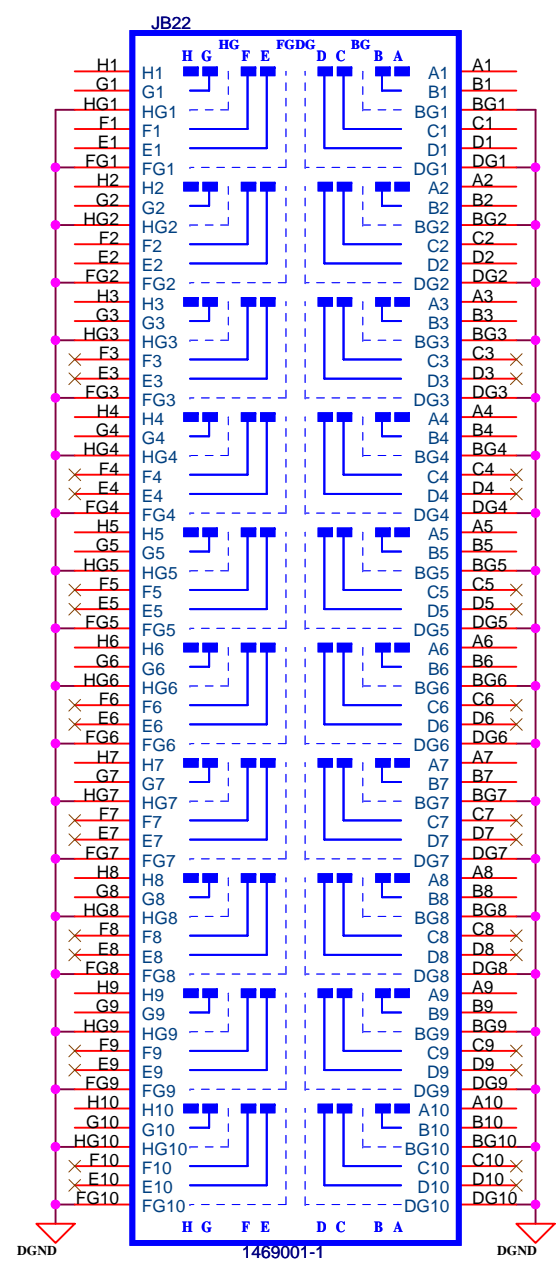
JB22

HG FGDG BG
H G F E D C B A

| H1 | H1 | A1 | A1 |
|---|---|---|---|
| G1 | G1 | B1 | B1 |
| HG1 | HG1 | BG1 | BG1 |
| F1 | F1 | C1 | C1 |
| E1 | E1 | D1 | D1 |
| FG1 | FG1 | DG1 | DG1 |
| H2 | H2 | A2 | A2 |
| G2 | G2 | B2 | B2 |
| HG2 | HG2 | BG2 | BG2 |
| F2 | F2 | C2 | C2 |
| E2 | E2 | D2 | D2 |
| FG2 | FG2 | DG2 | DG2 |
| H3 | H3 | A3 | A3 |
| G3 | G3 | B3 | B3 |
| HG3 | HG3 | BG3 | BG3 |
| F3 | F3 | C3 | C3 |
| E3 | E3 | D3 | D3 |
| FG3 | FG3 | DG3 | DG3 |
| H4 | H4 | A4 | A4 |
| G4 | G4 | B4 | B4 |
| HG4 | HG4 | BG4 | BG4 |
| F4 | F4 | C4 | C4 |
| E4 | E4 | D4 | D4 |
| FG4 | FG4 | DG4 | DG4 |
| H5 | H5 | A5 | A5 |
| G5 | G5 | B5 | B5 |
| HG5 | HG5 | BG5 | BG5 |
| F5 | F5 | C5 | C5 |
| E5 | E5 | D5 | D5 |
| FG5 | FG5 | DG5 | DG5 |
| H6 | H6 | A6 | A6 |
| G6 | G6 | B6 | B6 |
| HG6 | HG6 | BG6 | BG6 |
| F6 | F6 | C6 | C6 |
| E6 | E6 | D6 | D6 |
| FG6 | FG6 | DG6 | DG6 |
| H7 | H7 | A7 | A7 |
| G7 | G7 | B7 | B7 |
| HG7 | HG7 | BG7 | BG7 |
| F7 | F7 | C7 | C7 |
| E7 | E7 | D7 | D7 |
| FG7 | FG7 | DG7 | DG7 |
| H8 | H8 | A8 | A8 |
| G8 | G8 | B8 | B8 |
| HG8 | HG8 | BG8 | BG8 |
| F8 | F8 | C8 | C8 |
| E8 | E8 | D8 | D8 |
| FG8 | FG8 | DG8 | DG8 |
| H9 | H9 | A9 | A9 |
| G9 | G9 | B9 | B9 |
| HG9 | HG9 | BG9 | BG9 |
| F9 | F9 | C9 | C9 |
| E9 | E9 | D9 | D9 |
| FG9 | FG9 | DG9 | DG9 |
| H10 | H10 | A10 | A10 |
| G10 | G10 | B10 | B10 |
| HG10 | HG10 | BG10 | BG10 |
| F10 | F10 | C10 | C10 |
| E10 | E10 | D10 | D10 |
| FG10 | FG10 | DG10 | DG10 |

H G F E D C B A

DGND 1469001-1 DGND